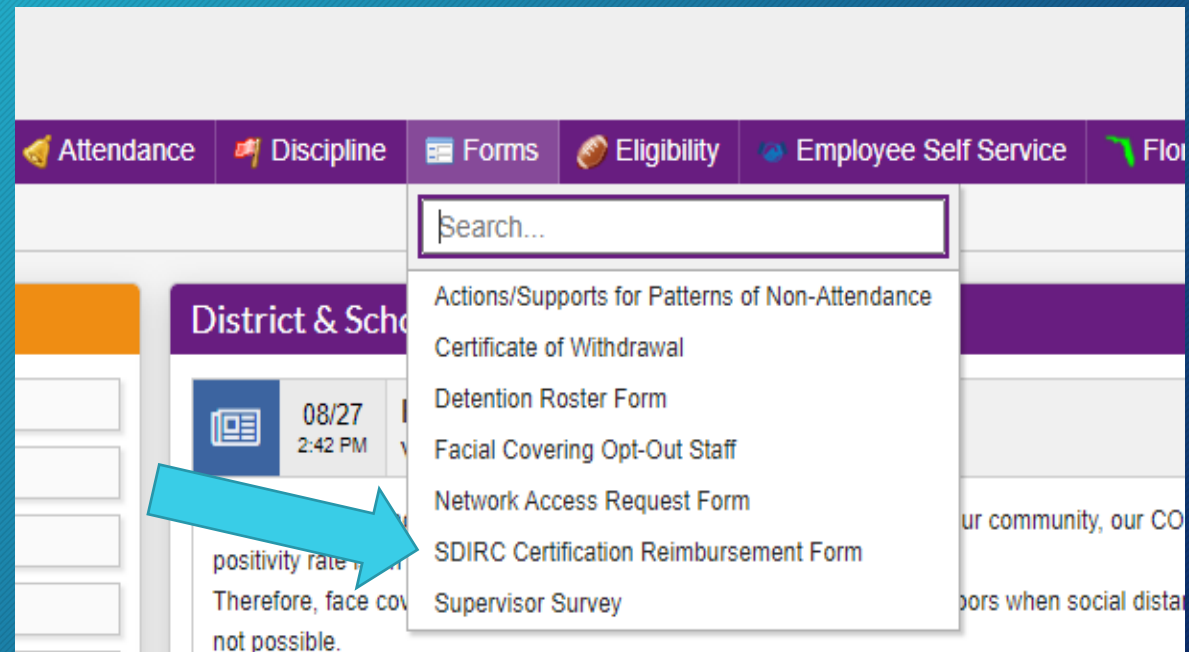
Attendance Discipline Forms Eligibility Employee Self Service Flor

Search...

Actions/Supports for Patterns of Non-Attendance
Certificate of Withdrawal
Detention Roster Form
Facial Covering Opt-Out Staff
Network Access Request Form
SDIRC Certification Reimbursement Form
Supervisor Survey

District & Scho

08/27
2:42 PM

ur community, our CO
positivity rate
Therefore, face cov
oors when social distan
not possible.